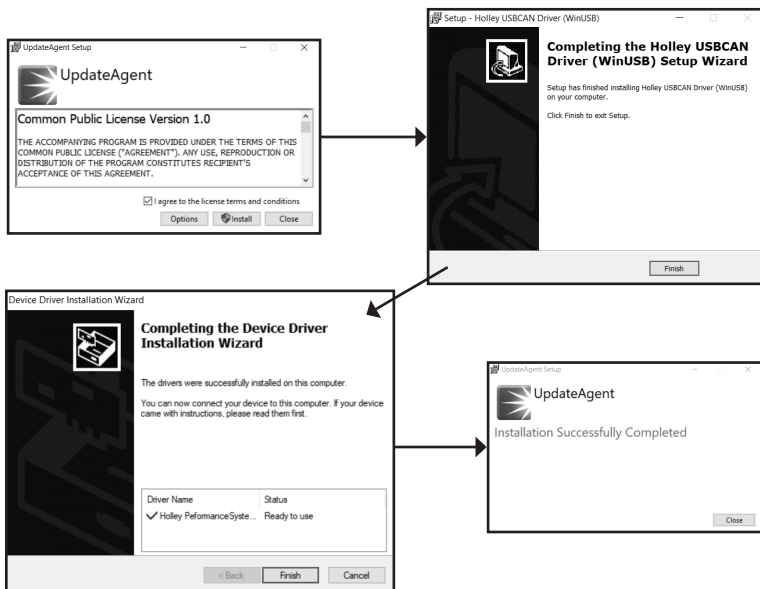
UpdateAgent Setup

UpdateAgent

Common Public License Version 1.0

THE ACCOMPANYING PROGRAM IS PROVIDED UNDER THE TERMS OF THIS COMMON PUBLIC LICENSE ("AGREEMENT"). ANY USE, REPRODUCTION OR DISTRIBUTION OF THE PROGRAM CONSTITUTES RECIPIENT'S ACCEPTANCE OF THIS AGREEMENT.

I agree to the license terms and conditions

Options | Install | Close

Setup - Holley USBCAN Driver (WinUSB)

Completing the Holley USBCAN Driver (WinUSB) Setup Wizard

Setup has finished installing Holley USBCAN Driver (WinUSB) on your computer.

Click Finish to exit Setup.

Finish

Device Driver Installation Wizard

Completing the Device Driver Installation Wizard

The drivers were successfully installed on this computer.

You can now connect your device to this computer. If your device came with instructions, please read them first.

| Driver Name | Status |
|---|---|
| ✓ Holley PeformanceSyste... | Ready to use |

< Back | Finish | Cancel

UpdateAgent Setup

UpdateAgent

Installation Successfully Completed

Close